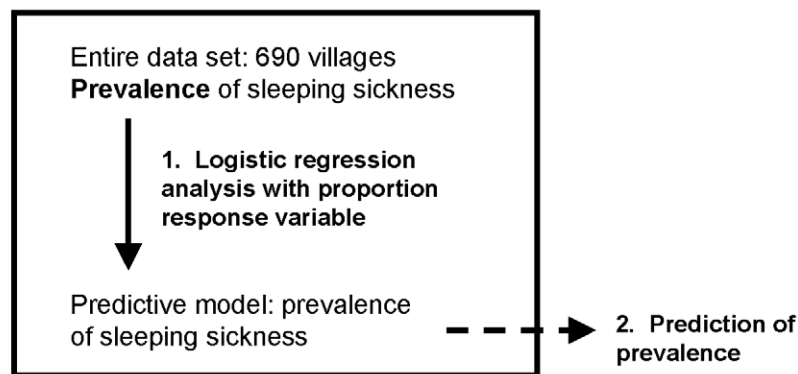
Entire data set: 690 villages
**Prevalence** of sleeping sickness

1. Logistic regression analysis with proportion response variable

Predictive model: prevalence of sleeping sickness

2. Prediction of prevalence